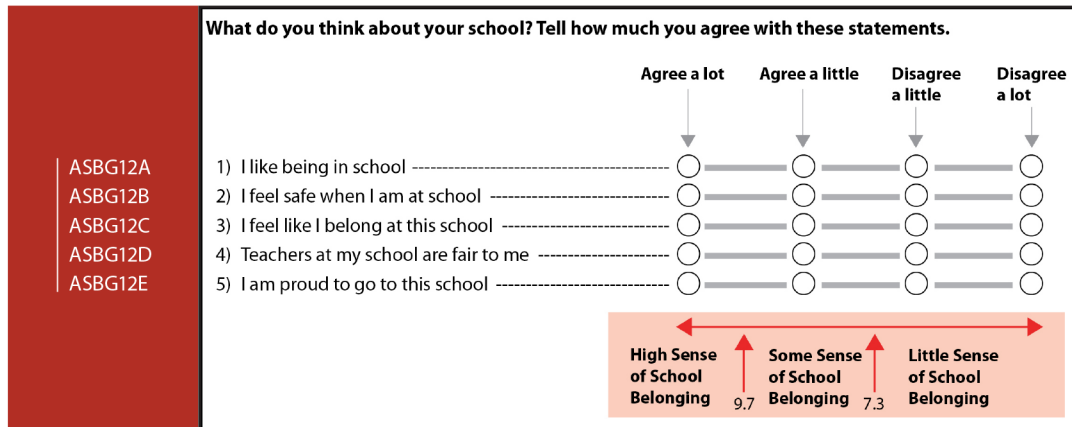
ASBG12A
ASBG12B
ASBG12C
ASBG12D
ASBG12E

What do you think about your school? Tell how much you agree with these statements.

| | Agree a lot | Agree a little | Disagree a little | Disagree a lot |
|---|---|---|---|---|
| 1) I like being in school | ○ | ○ | ○ | ○ |
| 2) I feel safe when I am at school | ○ | ○ | ○ | ○ |
| 3) I feel like I belong at this school | ○ | ○ | ○ | ○ |
| 4) Teachers at my school are fair to me | ○ | ○ | ○ | ○ |
| 5) I am proud to go to this school | ○ | ○ | ○ | ○ |

High Sense of School Belonging 9.7 Some Sense of School Belonging 7.3 Little Sense of School Belonging